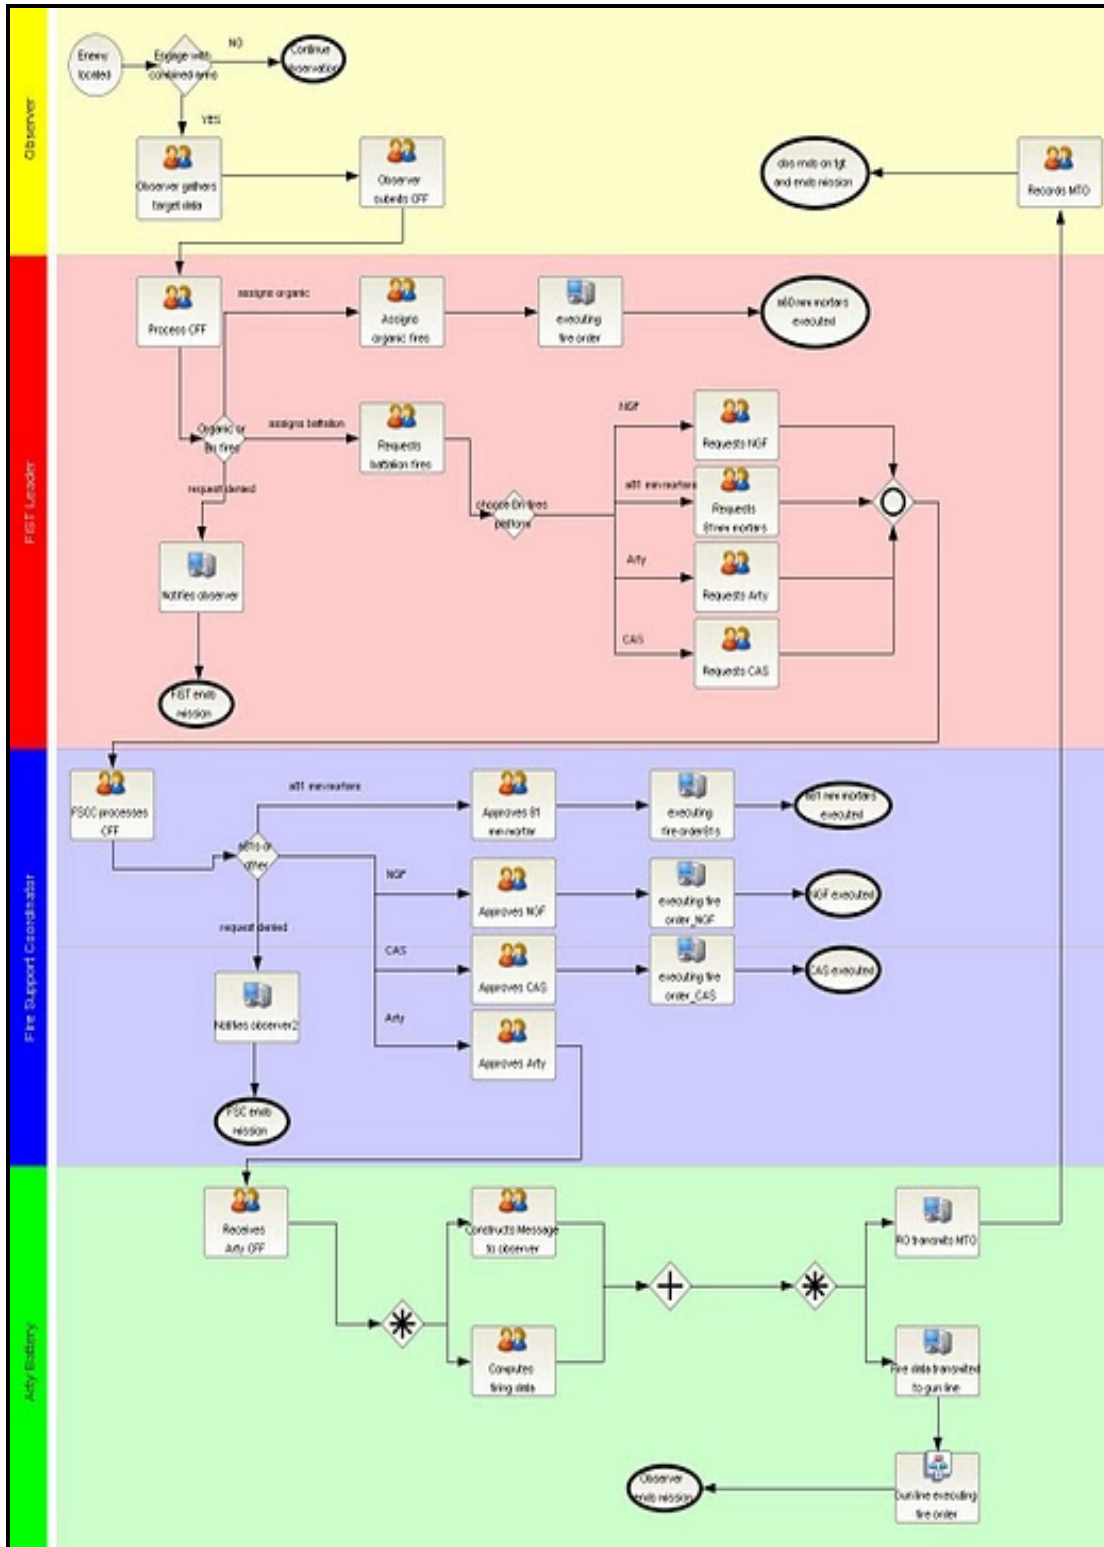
Observer

Enemy located

Engage with combined arms

NO

Continue observation

YES

Observer gathers target data

Observer submits CFF

obs mnb on tgt and ends mission

Records MTO

FIST Leader

Process CFF

assigns organic

Assigns organic fires

executing fire order

m60 mm mortars executed

Organic or Bn fires

assigns battalion

Requests battalion fires

request denied

choose Bn fires platform

NGF

Requests NGF

m81 mm mortars

Requests 81mm mortars

Arty

Requests Arty

CAS

Requests CAS

Notifies observer

FIST ends mission

Fire Support Coordinator

FSCC processes CFF

m81 mm mortars

Approves 81 mm mortar

executing fire order81s

m81 mm mortars executed

81s or other

NGF

Approves NGF

executing fire order_NGF

NGF executed

request denied

CAS

Approves CAS

executing fire order_CAS

CAS executed

Arty

Approves Arty

Notifies observer2

FSC ends mission

Arty Battery

Receives Arty CFF

Constructs Message to observer

Computes firing data

RO transmits MTO

Fire data transmitted to gun line

Gunline executing fire order

Observer ends mission